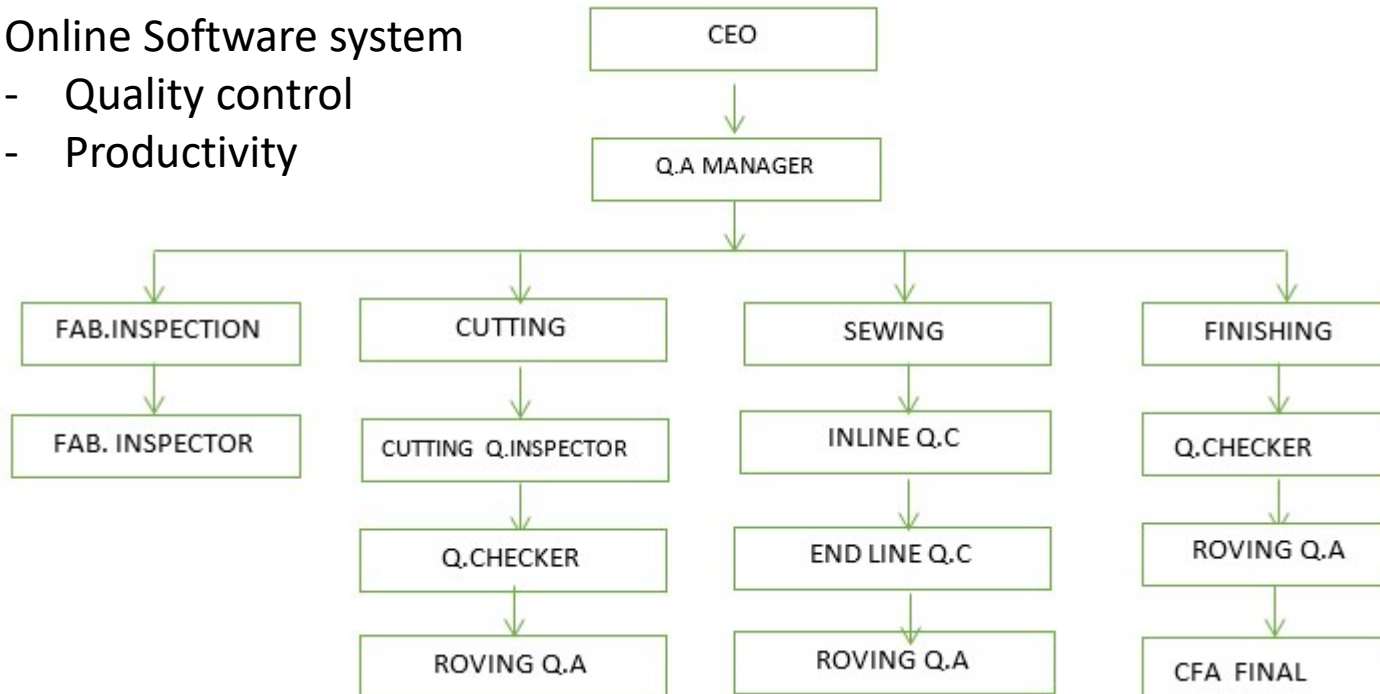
Online Software system
- Quality control
- Productivity

CEO

Q.A MANAGER

FAB.INSPECTION

FAB. INSPECTOR

CUTTING

CUTTING Q.INSPECTOR

Q.CHECKER

ROVING Q.A

SEWING

INLINE Q.C

END LINE Q.C

ROVING Q.A

FINISHING

Q.CHECKER

ROVING Q.A

CFA FINAL